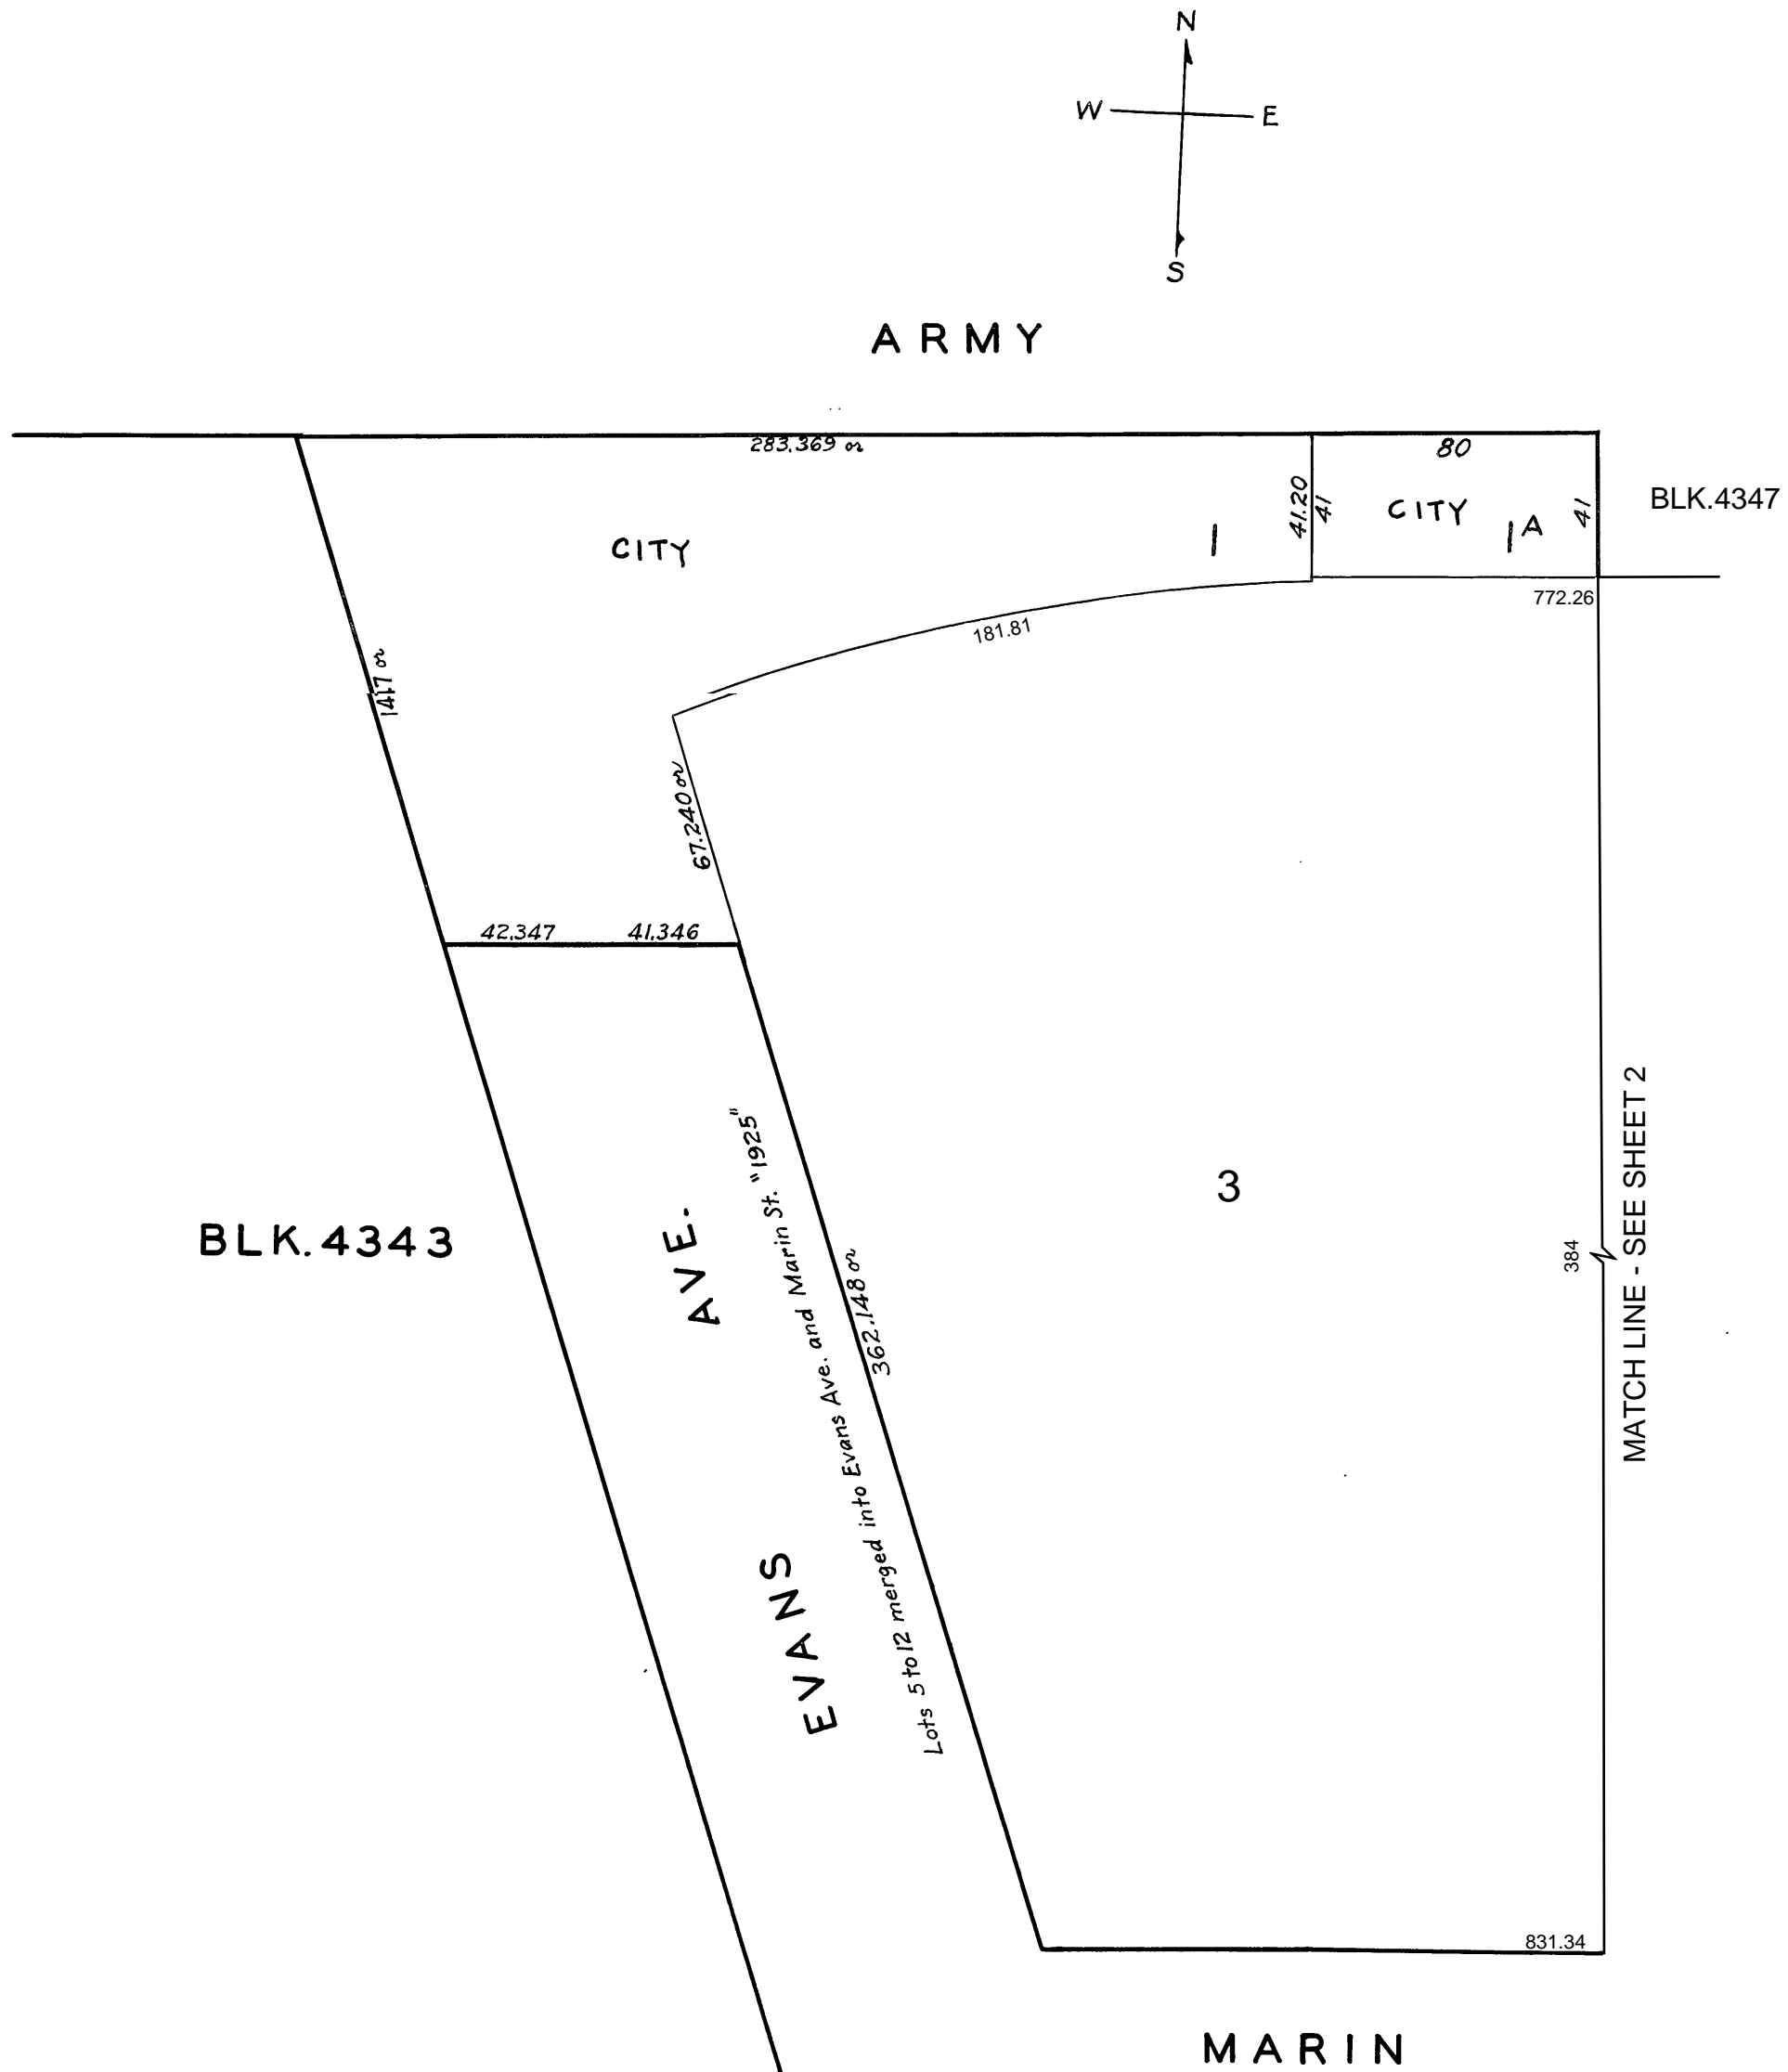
N
W
E
S

ARMY

283.369 or
80
41.20
41
CITY
1A
41
BLK.4347
CITY
1
772.26
181.81
1417 or
67.240 or
42.347
41.346

BLK.4343

AVE.
EVANS
Lots 5 to 12 merged into Evans Ave. and Marin St. "1925"
362.148 or
3
384
MATCH LINE - SEE SHEET 2
831.34

MARIN